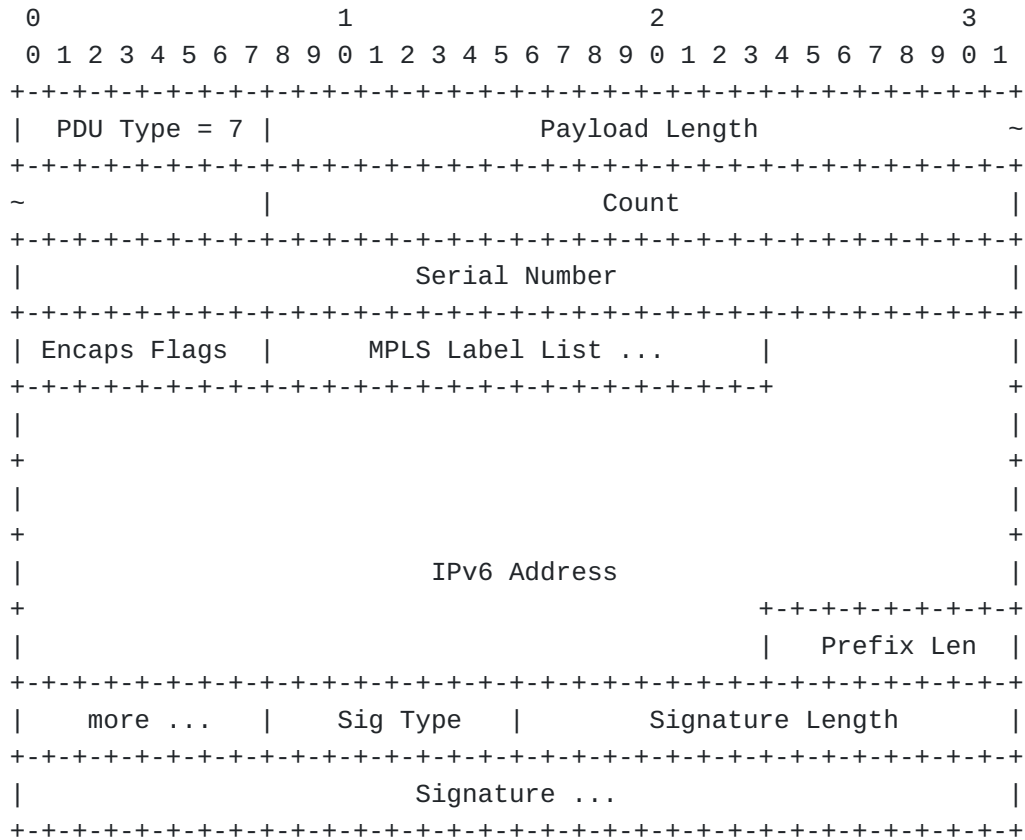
```
 0                   1                   2                   3
 0 1 2 3 4 5 6 7 8 9 0 1 2 3 4 5 6 7 8 9 0 1 2 3 4 5 6 7 8 9 0 1
+-+-+-+-+-+-+-+-+-+-+-+-+-+-+-+-+-+-+-+-+-+-+-+-+-+-+-+-+-+-+-+-+
|  PDU Type = 7 |                Payload Length                 ~
+-+-+-+-+-+-+-+-+-+-+-+-+-+-+-+-+-+-+-+-+-+-+-+-+-+-+-+-+-+-+-+-+
~               |                     Count                     |
+-+-+-+-+-+-+-+-+-+-+-+-+-+-+-+-+-+-+-+-+-+-+-+-+-+-+-+-+-+-+-+-+
|                         Serial Number                         |
+-+-+-+-+-+-+-+-+-+-+-+-+-+-+-+-+-+-+-+-+-+-+-+-+-+-+-+-+-+-+-+-+
| Encaps Flags  |       MPLS Label List ...     |               |
+-+-+-+-+-+-+-+-+-+-+-+-+-+-+-+-+-+-+-+-+-+-+-+-+               +
|                                                               |
+                                                               +
|                                                               |
+                                                               +
|                          IPv6 Address                         |
+                                               +-+-+-+-+-+-+-+-+
|                                               |  Prefix Len   |
+-+-+-+-+-+-+-+-+-+-+-+-+-+-+-+-+-+-+-+-+-+-+-+-+-+-+-+-+-+-+-+-+
|    more ...   |   Sig Type    |        Signature Length       |
+-+-+-+-+-+-+-+-+-+-+-+-+-+-+-+-+-+-+-+-+-+-+-+-+-+-+-+-+-+-+-+-+
|                         Signature ...                         |
+-+-+-+-+-+-+-+-+-+-+-+-+-+-+-+-+-+-+-+-+-+-+-+-+-+-+-+-+-+-+-+-+
```